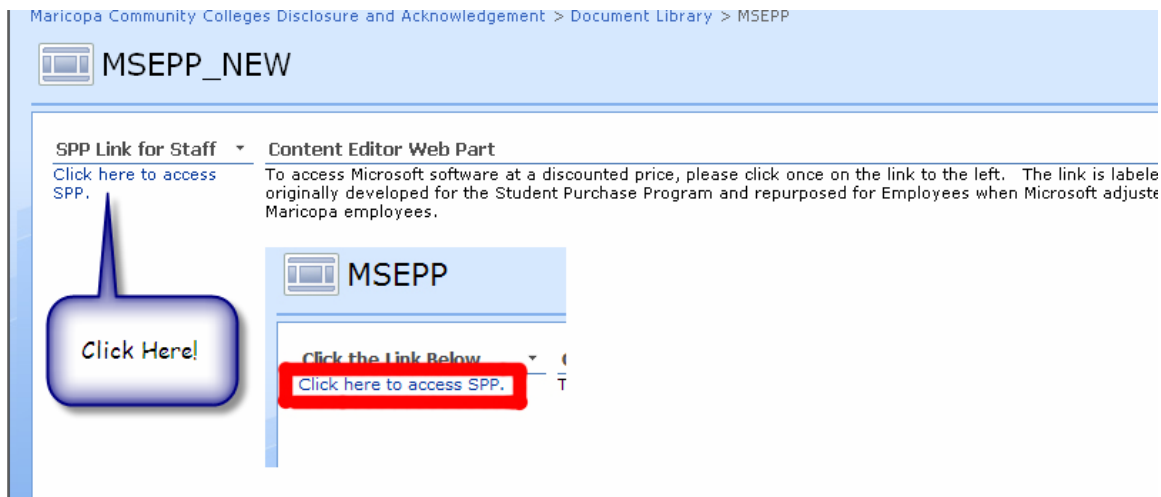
Maricopa Community Colleges Disclosure and Acknowledgement > Document Library > MSEPP

MSEPP_NEW

SPP Link for Staff

Click here to access SPP.

Content Editor Web Part

To access Microsoft software at a discounted price, please click once on the link to the left. The link is labele originally developed for the Student Purchase Program and repurposed for Employees when Microsoft adjuste Maricopa employees.

MSEPP

Click the Link Below

Click here to access SPP.

T

Click Here!